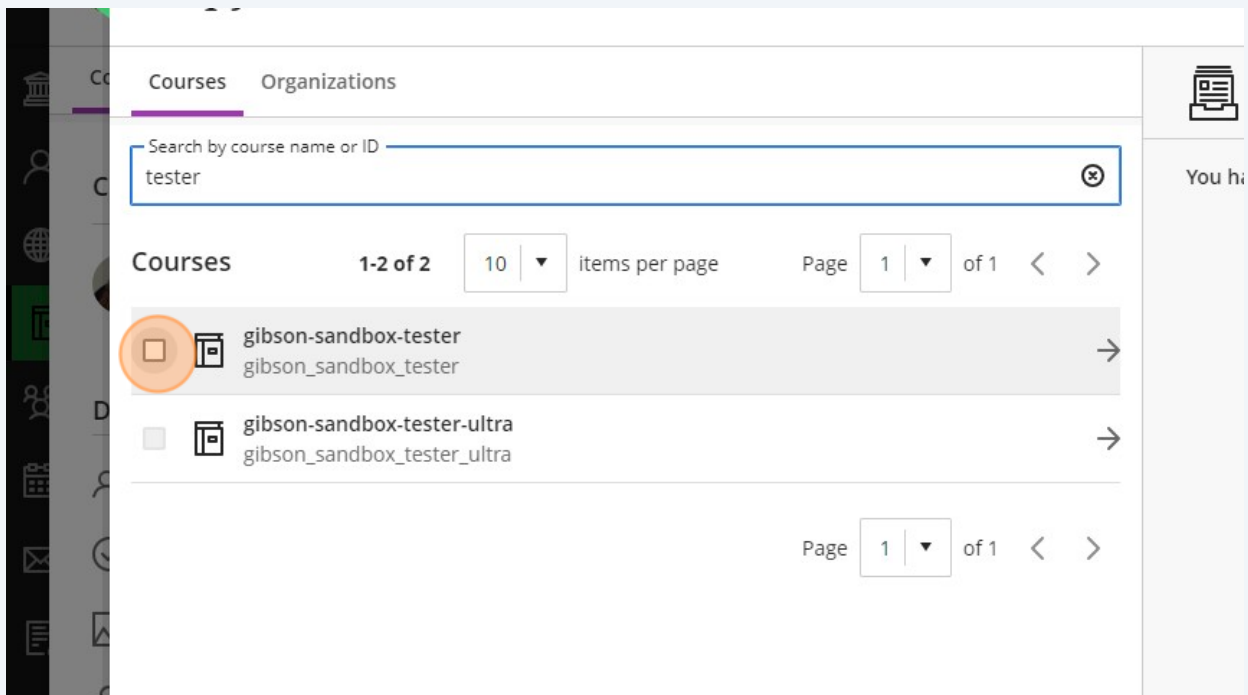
Courses Organizations

Search by course name or ID
tester

Courses 1-2 of 2 10 items per page Page 1 of 1

gibson-sandbox-tester
gibson_sandbox_tester

gibson-sandbox-tester-ultra
gibson_sandbox_tester_ultra

Page 1 of 1

You ha